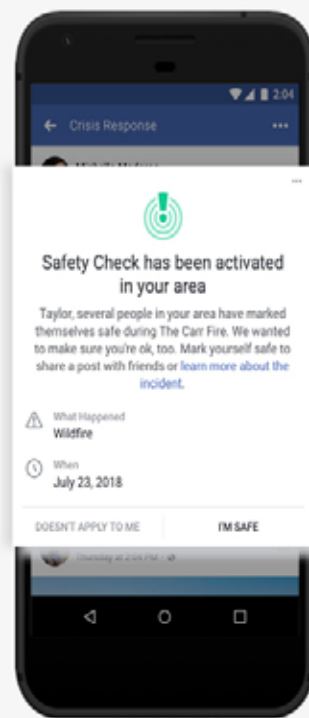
2:04

Crisis Response

Michelle Medeno

Safety Check has been activated in your area

Taylor, several people in your area have marked themselves safe during The Carr Fire. We wanted to make sure you're ok, too. Mark yourself safe to share a post with friends or learn more about the incident.

What Happened
Wildfire

When
July 23, 2018

DOESN'T APPLY TO ME

I'M SAFE

Thursday at 2:04 PM